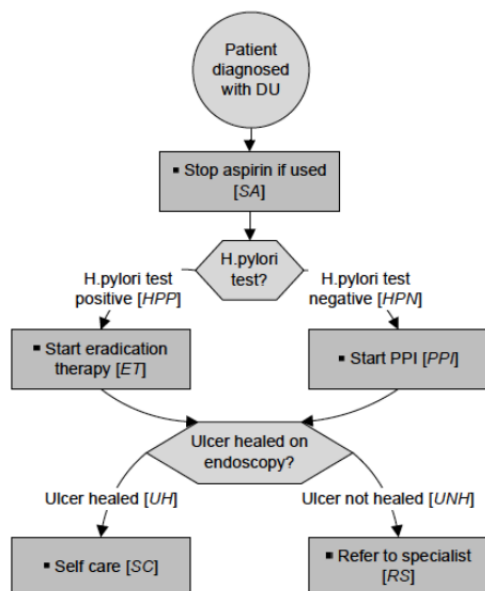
Patient diagnosed with DU

▪ Stop aspirin if used [*SA*]

H.pylori test?

H.pylori test positive [*HPP*]

H.pylori test negative [*HPN*]

▪ Start eradication therapy [*ET*]

▪ Start PPI [*PPI*]

Ulcer healed on endoscopy?

Ulcer healed [*UH*]

Ulcer not healed [*UNH*]

▪ Self care [*SC*]

▪ Refer to specialist [*RS*]